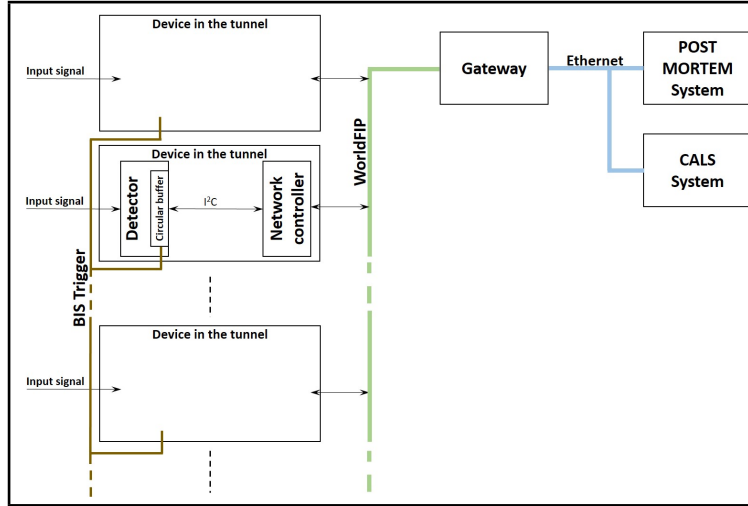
Device in the tunnel

Input signal

Gateway

Ethernet

POST MORTEM System

WorldFIP

Device in the tunnel

CALS System

Input signal

Detector

Circular buffer

$I^2C$

Network controller

BIS Trigger

Device in the tunnel

Input signal